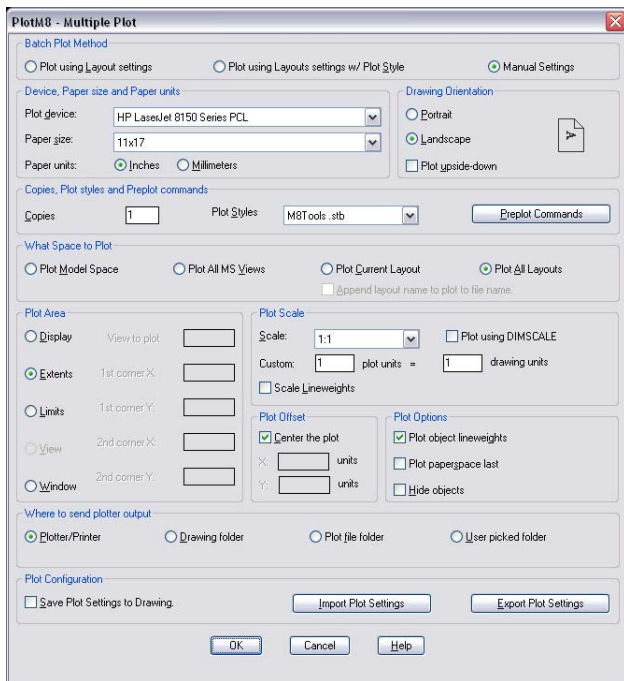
PlotM8 - Multiple Plot

Batch Plot Method

Plot using Layout settings

Plot using Layouts settings w/ Plot Style

Manual Settings

Device, Paper size and Paper units

Plot device: HP LaserJet 8150 Series PCL

Paper size: 11x17

Paper units: Inches Millimeters

Drawing Orientation

Portrait

Landscape

Plot upside-down

Copies, Plot styles and Preplot commands

Copies 1

Plot Styles M8Tools .stb

Preplot Commands

What Space to Plot

Plot Model Space

Plot All MS Views

Plot Current Layout

Plot All Layouts

Append layout name to plot to file name.

Plot Area

Display

View to plot

Extents

1st corner X:

Limits

1st corner Y:

View

2nd corner X:

Window

2nd corner Y:

Plot Scale

Scale: 1:1

Plot using DIMSCALE

Custom: 1 plot units = 1 drawing units

Scale Lineweights

Plot Offset

Center the plot

X: units

Y: units

Plot Options

Plot object lineweights

Plot paperspace last

Hide objects

Where to send plotter output

Plotter/Printer

Drawing folder

Plot file folder

User picked folder

Plot Configuration

Save Plot Settings to Drawing.

Import Plot Settings

Export Plot Settings

OK

Cancel

Help